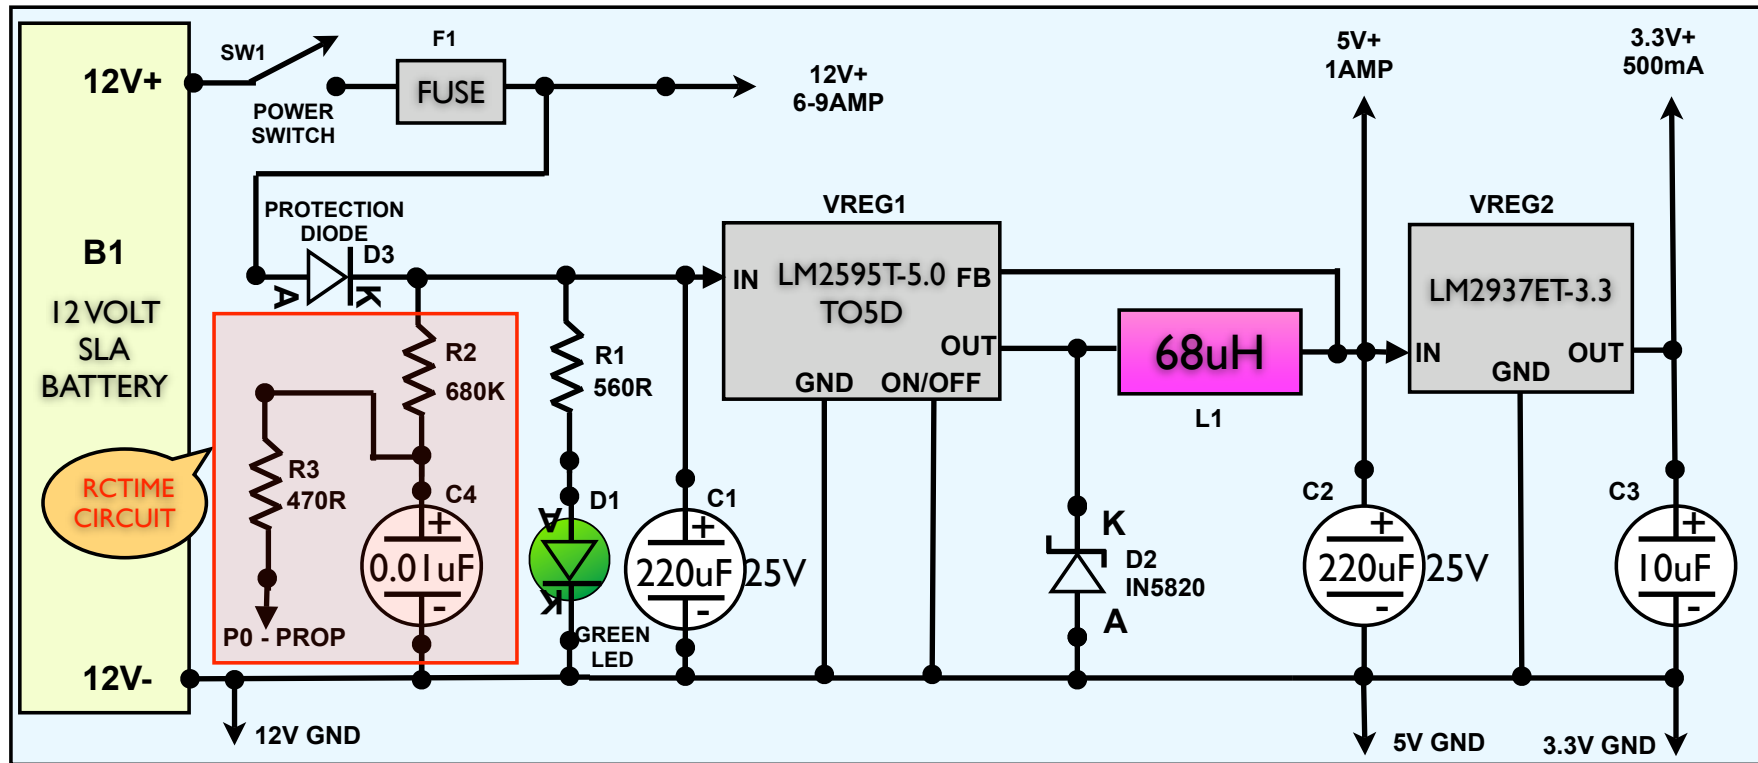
12V+
SW1
POWER SWITCH
F1
FUSE
12V+
6-9AMP
5V+
1AMP
3.3V+
500mA
B1
12 VOLT SLA BATTERY
PROTECTION DIODE
D3
A
K
VREG1
IN
LM2595T-5.0
TO5D
FB
OUT
GND
ON/OFF
VREG2
LM2937ET-3.3
IN
GND
OUT
R2
680K
R1
560R
68uH
L1
RCTIME CIRCUIT
R3
470R
C4
+
0.01uF
-
D1
A
K
GREEN LED
C1
+
220uF
-
25V
K
D2
IN5820
A
C2
+
220uF
-
25V
C3
+
10uF
-
P0 - PROP
12V-
12V GND
5V GND
3.3V GND